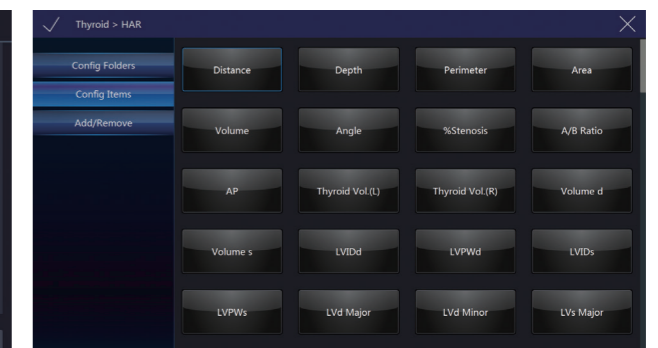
Thyroid > HAR

Config Folders
Config Items
Add/Remove

| Distance | Depth | Perimeter | Area |
|---|---|---|---|
| Volume | Angle | %Stenosis | A/B Ratio |
| AP | Thyroid Vol.(L) | Thyroid Vol.(R) | Volume d |
| Volume s | LVIDd | LVPWd | LVIDs |
| LVPWs | LVd Major | LVd Minor | LVs Major |